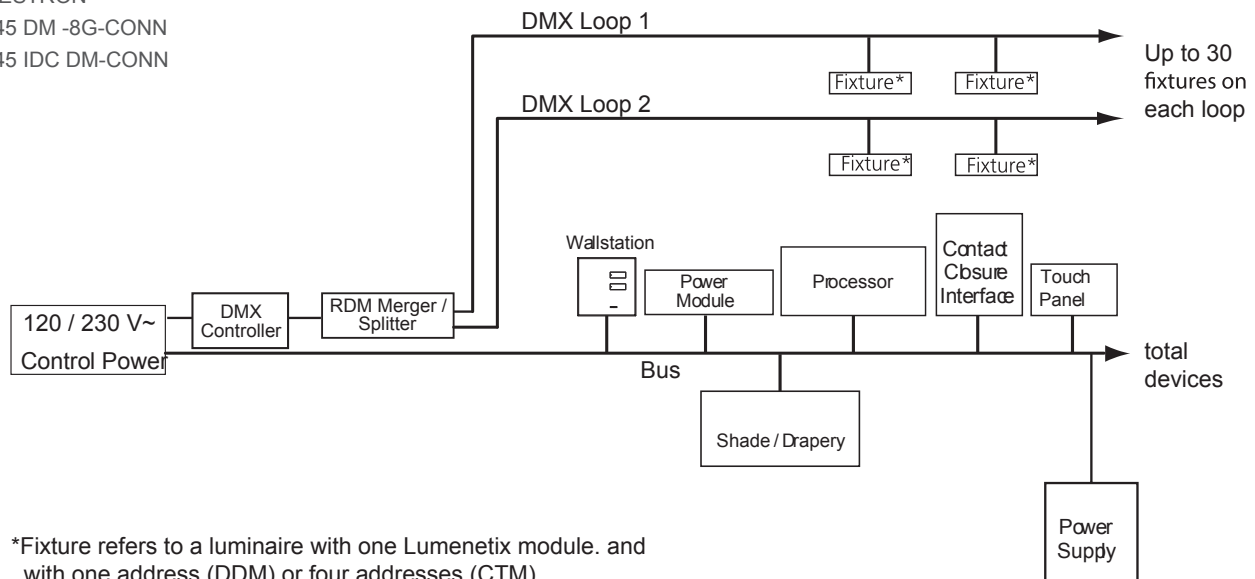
LUTRON
45 DM -8G-CONN
45 IDC DM-CONN

DMX Loop 1

Fixture*

Fixture*

Up to 30 fixtures on each loop

DMX Loop 2

Fixture*

Fixture*

Wallstation

Power Module

Processor

Contact Closure Interface

Touch Panel

120 / 230 V~
Control Power

DMX Controller

RDM Merger / Splitter

Bus

total devices

Shade / Drapery

Power Supply

*Fixture refers to a luminaire with one Lumenetix module. and with one address (DDM) or four addresses (CTM)